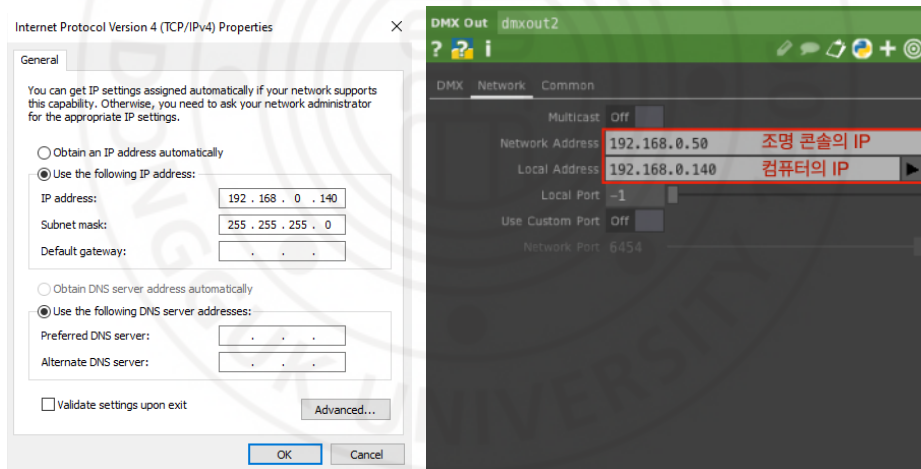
Internet Protocol Version 4 (TCP/IPv4) Properties

General

You can get IP settings assigned automatically if your network supports this capability. Otherwise, you need to ask your network administrator for the appropriate IP settings.

Obtain an IP address automatically

Use the following IP address:

IP address: 192 . 168 . 0 . 140

Subnet mask: 255 . 255 . 255 . 0

Default gateway: . . .

Obtain DNS server address automatically

Use the following DNS server addresses:

Preferred DNS server: . . .

Alternate DNS server: . . .

Validate settings upon exit

Advanced...

OK

Cancel

DMX Out dmxout2

? i

DMX Network Common

Multicast Off

Network Address 192.168.0.50 조명 콘솔의 IP

Local Address 192.168.0.140 컴퓨터의 IP

Local Port -1

Use Custom Port Off

Network Port 6454